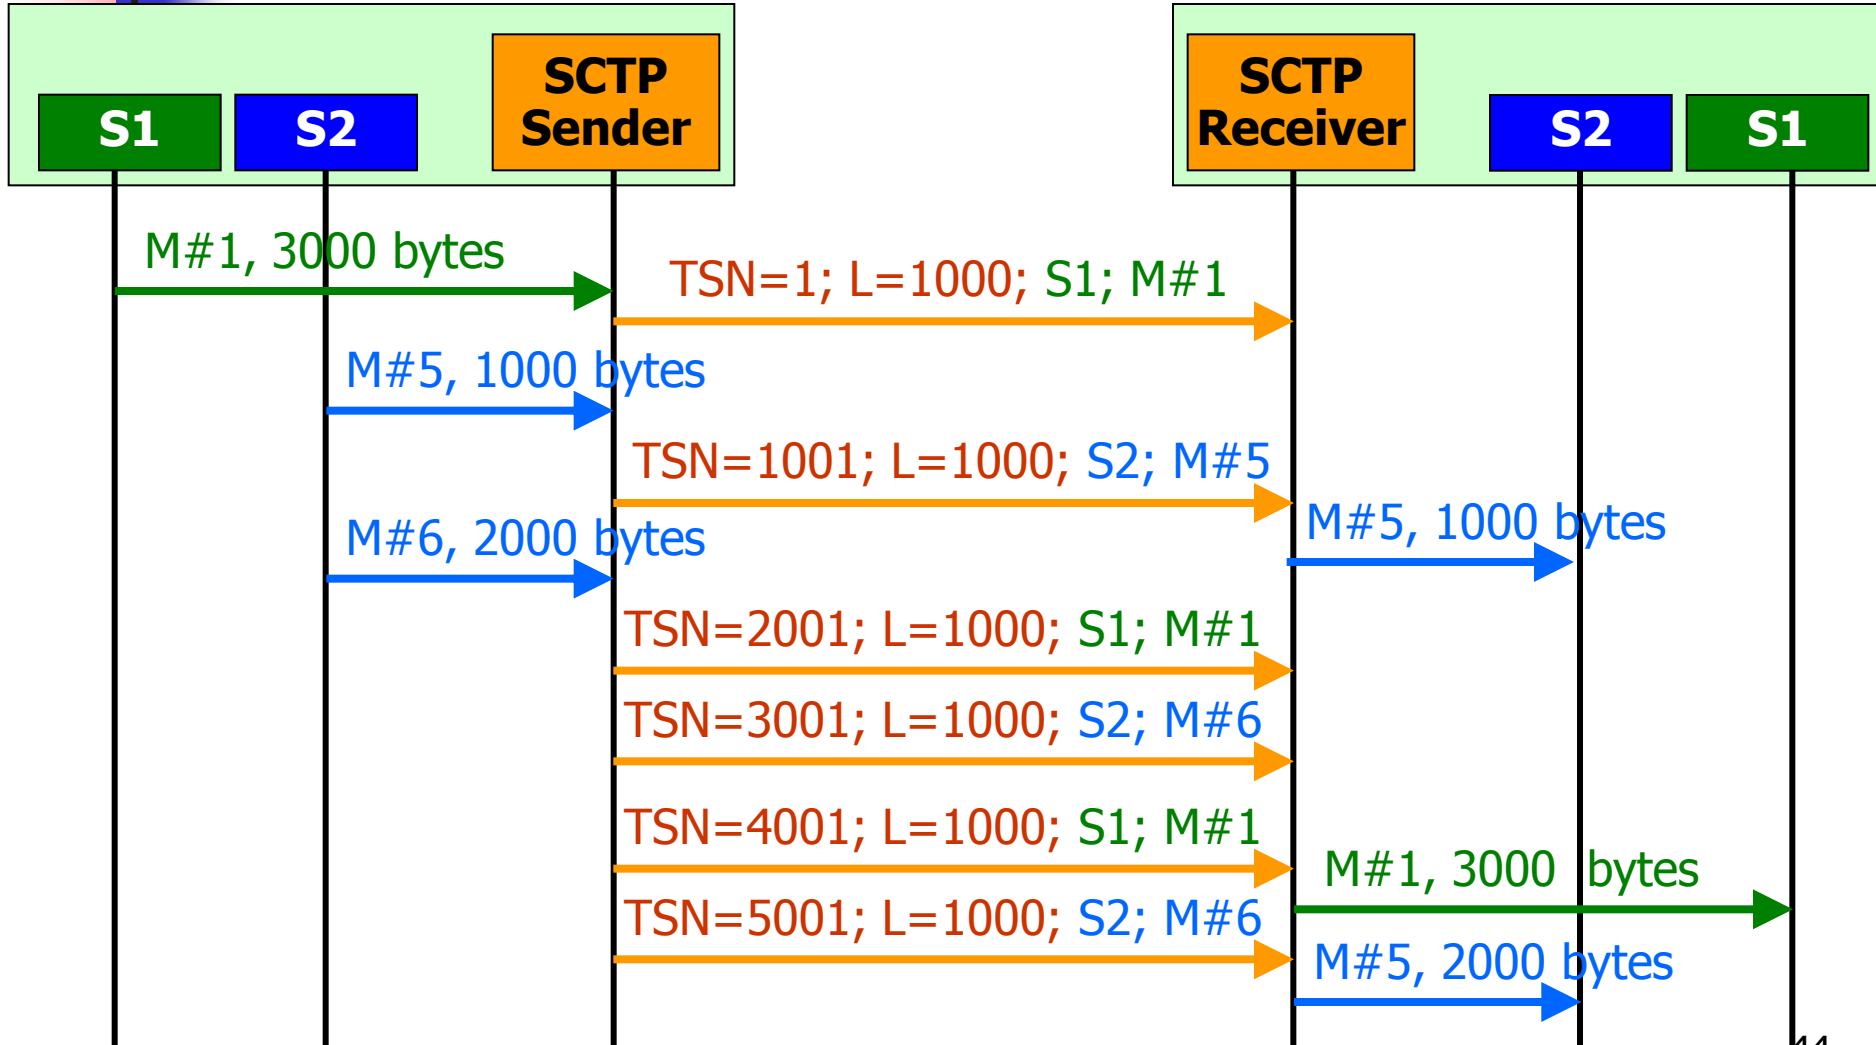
S1
S2
SCTP Sender

SCTP Receiver
S2
S1

M#1, 3000 bytes
TSN=1; L=1000; S1; M#1
M#5, 1000 bytes
TSN=1001; L=1000; S2; M#5
M#5, 1000 bytes
M#6, 2000 bytes
TSN=2001; L=1000; S1; M#1
TSN=3001; L=1000; S2; M#6
TSN=4001; L=1000; S1; M#1
M#1, 3000 bytes
TSN=5001; L=1000; S2; M#6
M#5, 2000 bytes